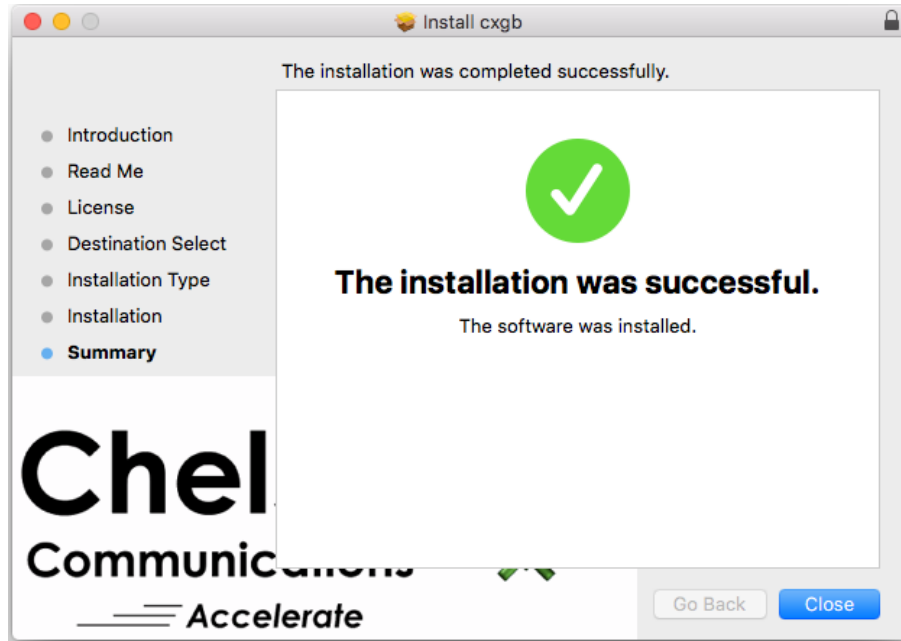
Install cxgb

The installation was completed successfully.

Introduction
Read Me
License
Destination Select
Installation Type
Installation
Summary

The installation was successful.

The software was installed.

Chel

Communic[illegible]

Accelerate

Go Back

Close